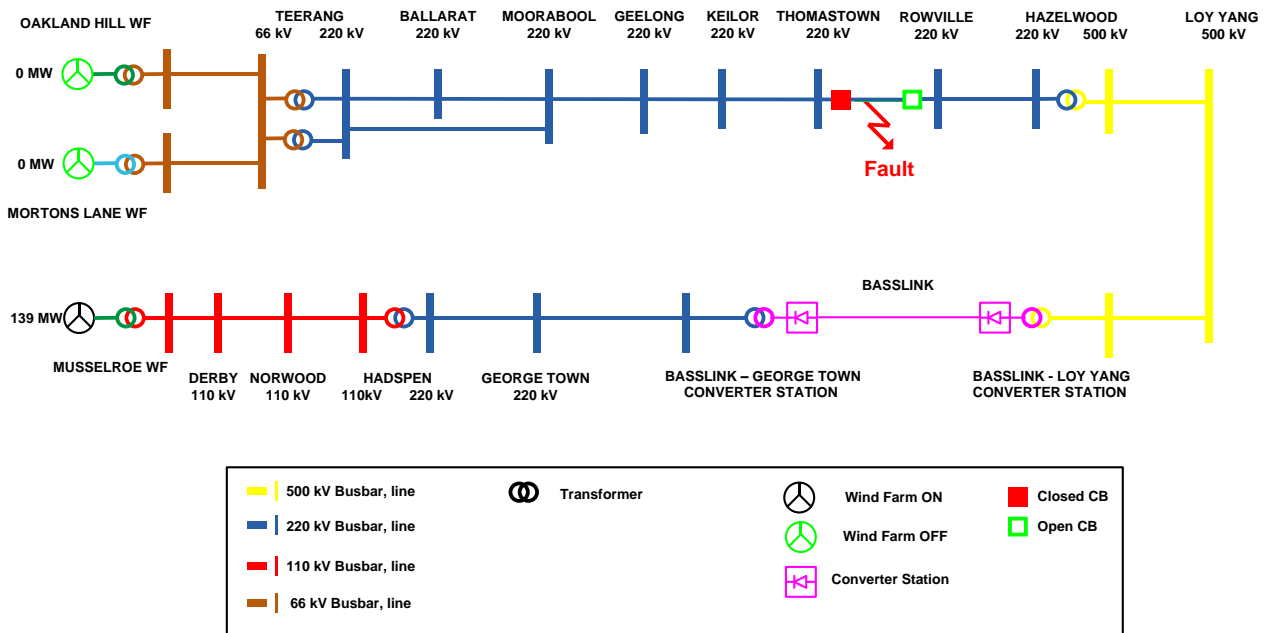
OAKLAND HILL WF
TEERANG
66 kV 220 kV
BALLARAT
220 kV
MOORABOOL
220 kV
GEELONG
220 kV
KEILOR
220 kV
THOMASTOWN
220 kV
ROWVILLE
220 kV
HAZELWOOD
220 kV 500 kV
LOY YANG
500 kV

0 MW
0 MW
Fault
MORTONS LANE WF

BASSLINK
139 MW
MUSSELROE WF
DERBY
110 kV
NORWOOD
110 kV
HADSPEN
110kV 220 kV
GEORGE TOWN
220 kV
BASSLINK – GEORGE TOWN CONVERTER STATION
BASSLINK - LOY YANG CONVERTER STATION

500 kV Busbar, line
220 kV Busbar, line
110 kV Busbar, line
66 kV Busbar, line
Transformer
Wind Farm ON
Wind Farm OFF
Converter Station
Closed CB
Open CB